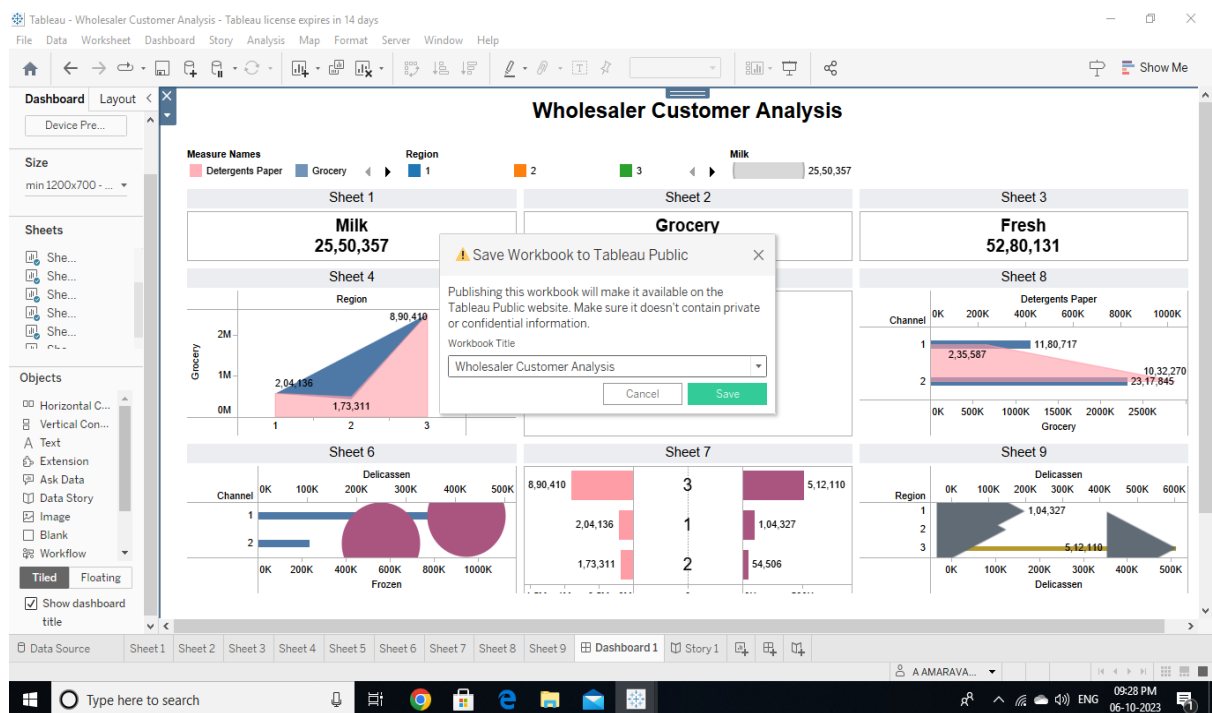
Tableau - Wholesaler Customer Analysis - Tableau license expires in 14 days

File Data Worksheet Dashboard Story Analysis Map Format Server Window Help

Show Me

Dashboard Layout

Device Pre...

Size

min 1200x700 - ...

Sheets

She...
She...
She...
She...
She...

Objects

Horizontal C...
Vertical Con...
Text
Extension
Ask Data
Data Story
Image
Blank
Workflow

Tiled Floating

Show dashboard title

Wholesaler Customer Analysis

Measure Names
Detergents Paper Grocery

Region
1 2 3

Milk
25,50,357

Sheet 1
Milk
25,50,357

Sheet 2
Grocery

Sheet 3
Fresh
52,80,131

Sheet 4
Region
Grocery
2M
1M
0M
8,90,410
2,04,136
1,73,311
1 2 3

Sheet 8
Detergents Paper
Channel
0K 200K 400K 600K 800K 1000K
1
2
11,80,717
2,35,587
10,32,270
23,17,845
0K 500K 1000K 1500K 2000K 2500K
Grocery

Save Workbook to Tableau Public

Publishing this workbook will make it available on the Tableau Public website. Make sure it doesn't contain private or confidential information.

Workbook Title
Wholesaler Customer Analysis

Cancel Save

Sheet 6
Delicassen
Channel
0K 100K 200K 300K 400K 500K
1
2
0K 200K 400K 600K 800K 1000K
Frozen

Sheet 7
8,90,410 3 5,12,110
2,04,136 1 1,04,327
1,73,311 2 54,506

Sheet 9
Delicassen
Region
0K 100K 200K 300K 400K 500K 600K
1
2
3
1,04,327
5,12,110
0K 100K 200K 300K 400K 500K
Delicassen

Data Source Sheet 1 Sheet 2 Sheet 3 Sheet 4 Sheet 5 Sheet 6 Sheet 7 Sheet 8 Sheet 9 Dashboard 1 Story 1

A AMARAVA...

Type here to search

ENG 09:28 PM 06-10-2023